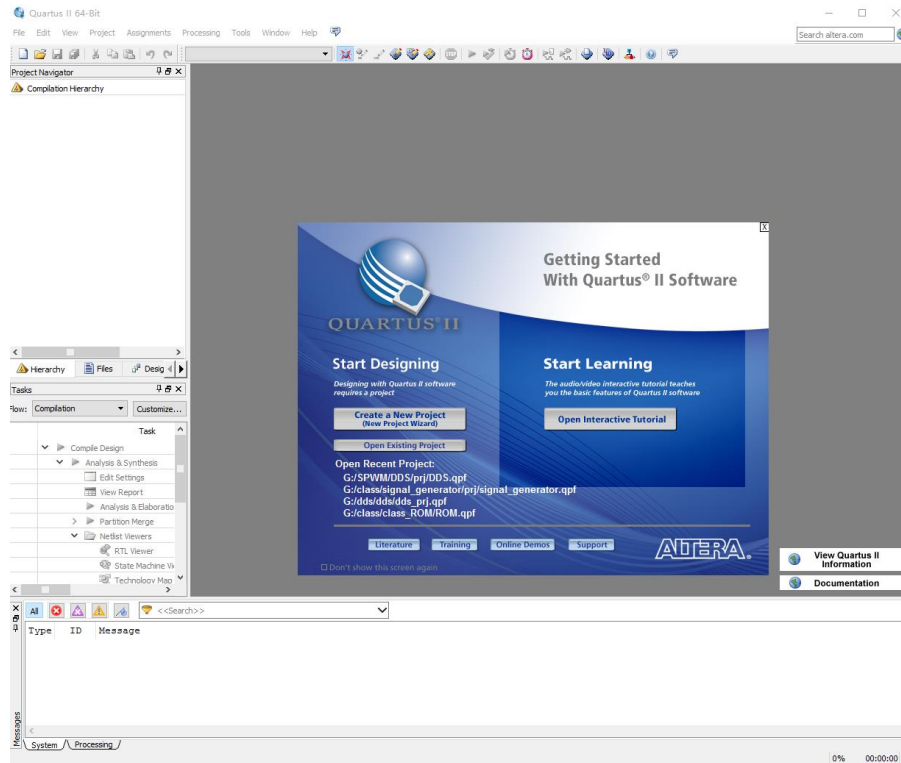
Quartus II 64-Bit

File Edit View Project Assignments Processing Tools Window Help

Search altera.com

Project Navigator

Compilation Hierarchy

Hierarchy Files Desig

Tasks

Flow: Compilation Customize...

Task

Compile Design
Analysis & Synthesis
Edit Settings
View Report
Analysis & Elaboratio
Partition Merge
Netlist Viewers
RTL Viewer
State Machine Vi
Technology Map

X

Getting Started With Quartus® II Software

QUARTUS II

Start Designing

Designing with Quartus II software requires a project

Create a New Project (New Project Wizard)

Open Existing Project

Open Recent Project:
G:/SPWM/DDS/prj/DDS.qpf
G:/class/signal_generator/prj/signal_generator.qpf
G:/dds/dds/dds_prj.qpf
G:/class/class_ROM/ROM.qpf

Start Learning

The audio/video interactive tutorial teaches you the basic features of Quartus II software

Open Interactive Tutorial

Literature Training Online Demos Support

ALTERA.

Don't show this screen again

View Quartus II Information

Documentation

All <<Search>>

Type ID Message

Messages

System Processing

0% 00:00:00